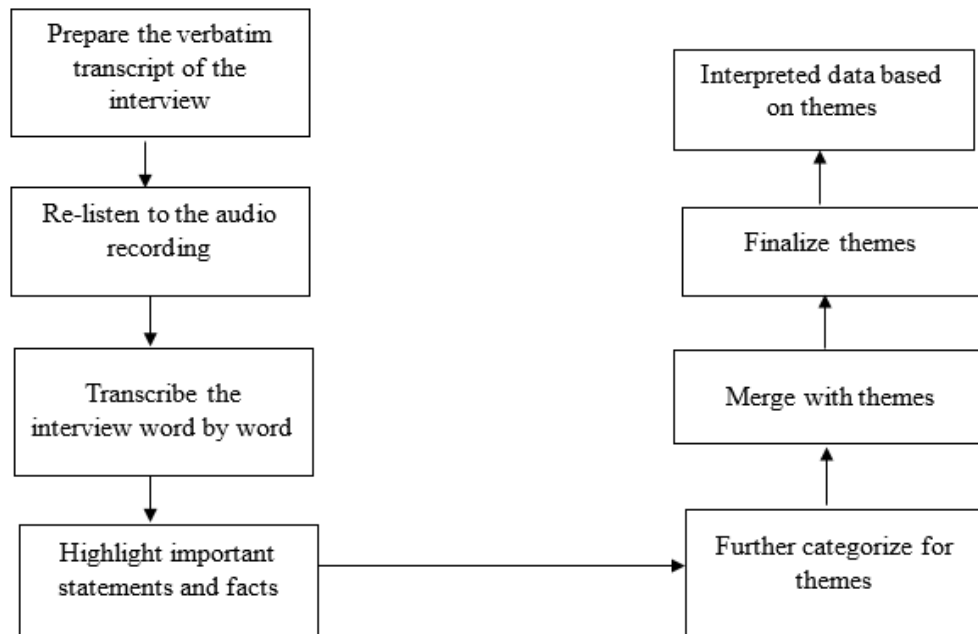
Prepare the verbatim transcript of the interview

Re-listen to the audio recording

Transcribe the interview word by word

Highlight important statements and facts

Further categorize for themes

Merge with themes

Finalize themes

Interpreted data based on themes